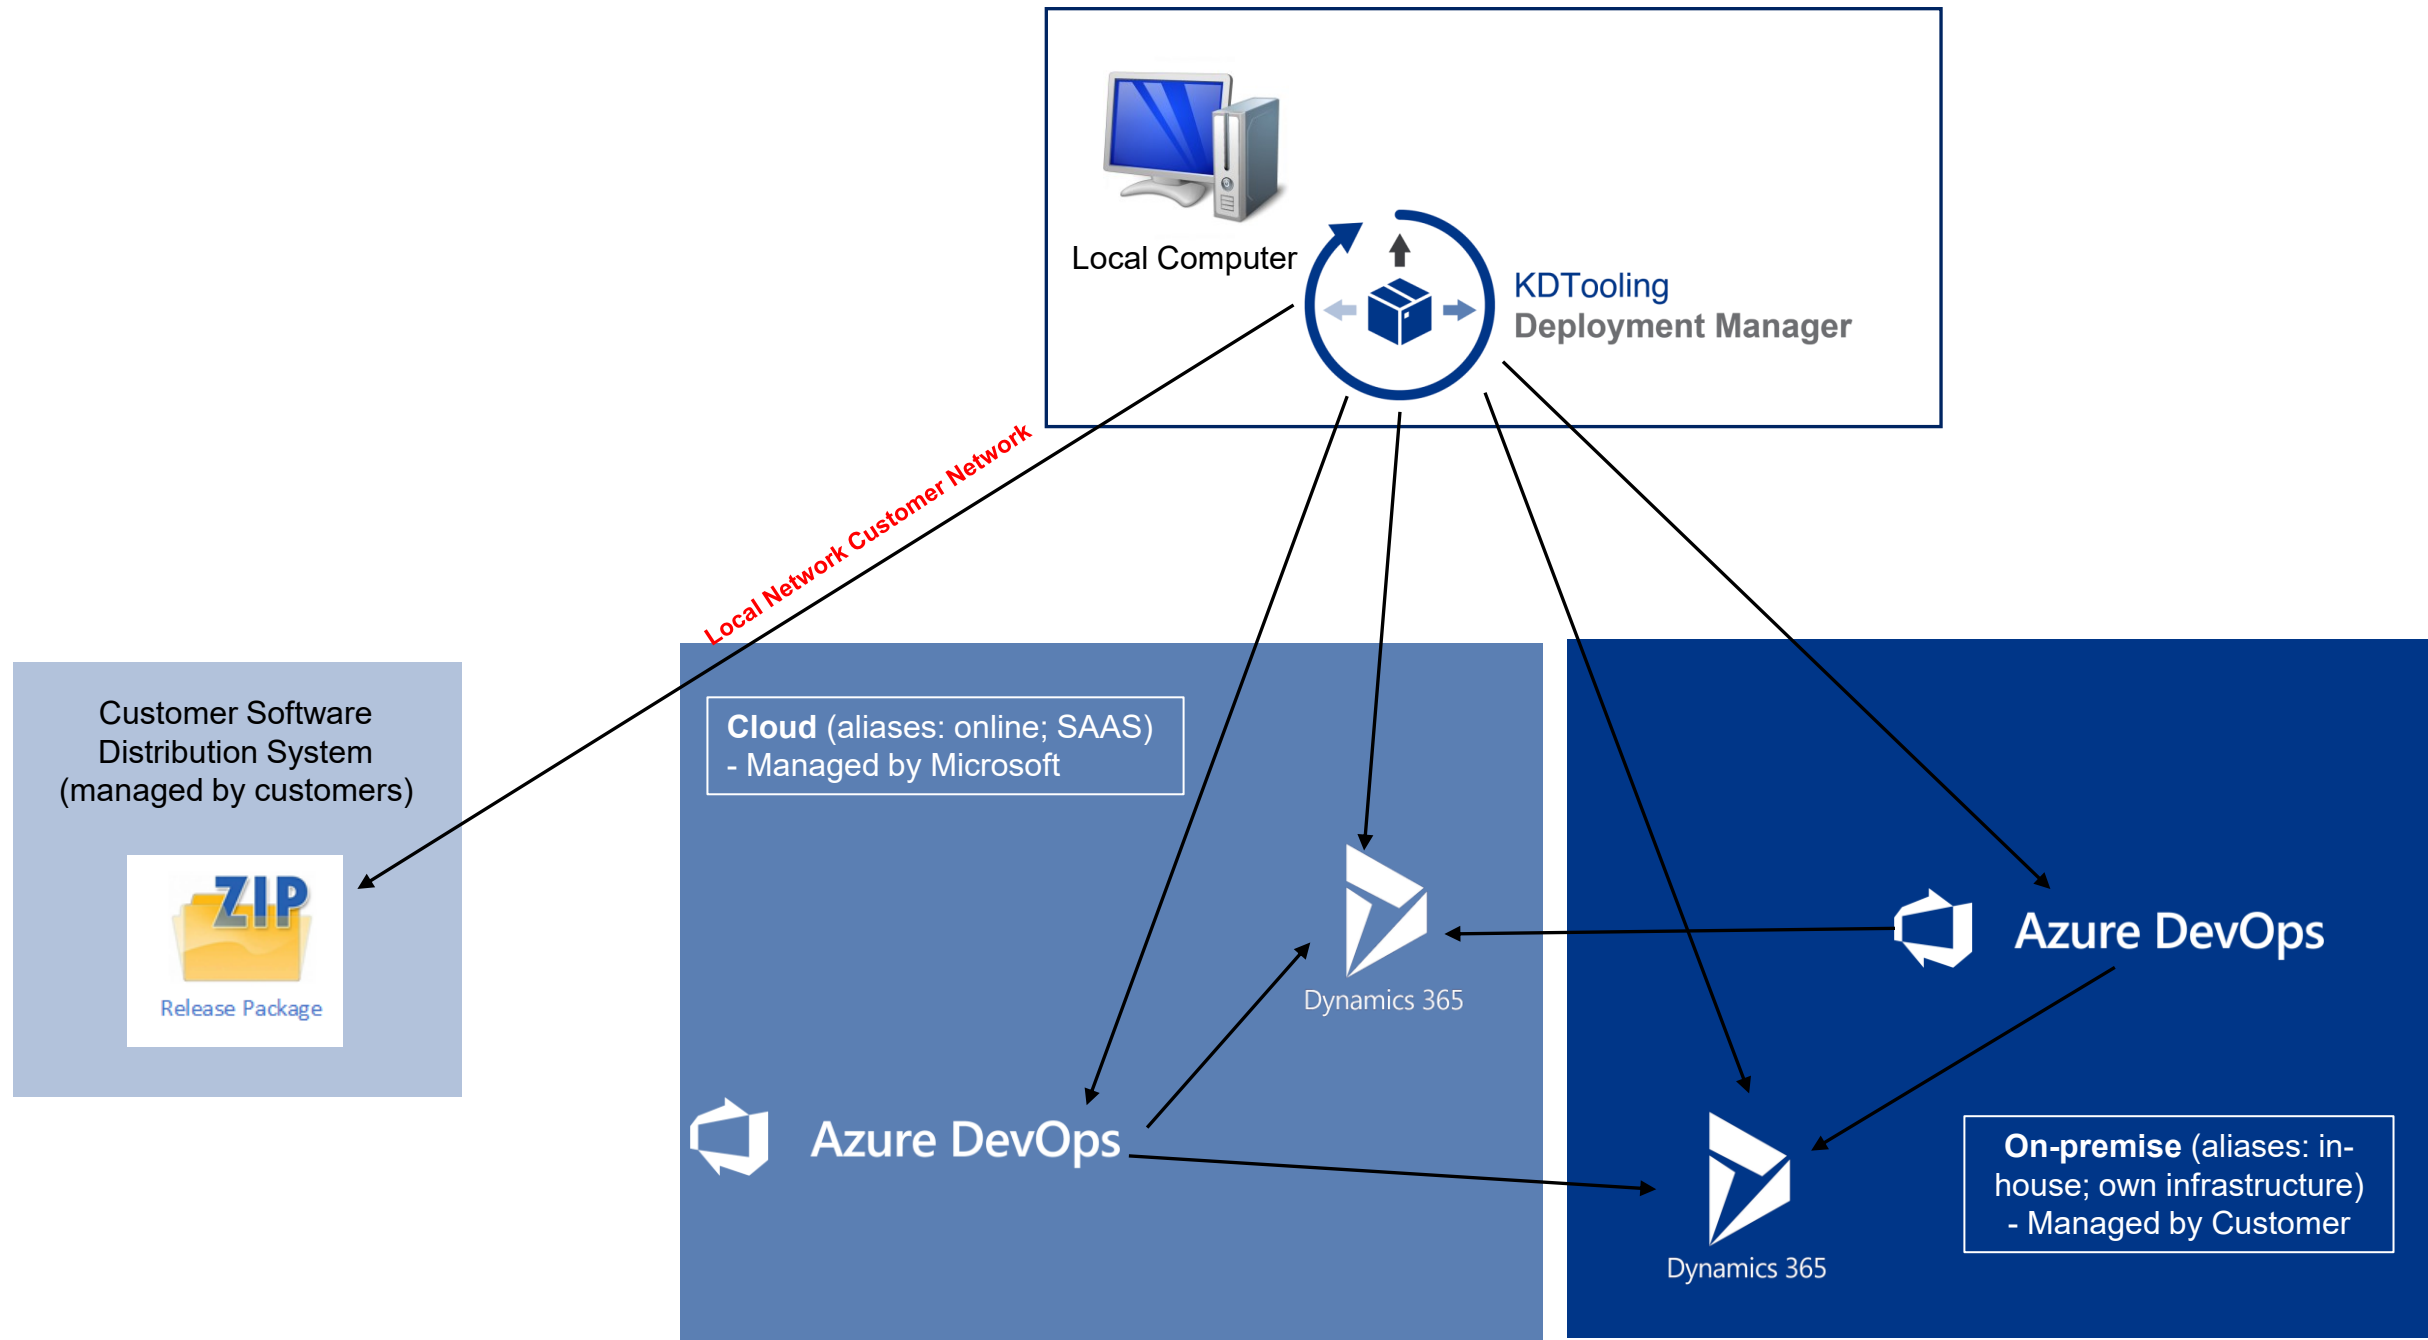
Local Computer

KDTooling
Deployment Manager

Local Network Customer Network

Customer Software Distribution System (managed by customers)

ZIP
Release Package

Cloud (aliases: online; SAAS)
- Managed by Microsoft

Dynamics 365

Azure DevOps

Azure DevOps

Dynamics 365

On-premise (aliases: in-house; own infrastructure)
- Managed by Customer